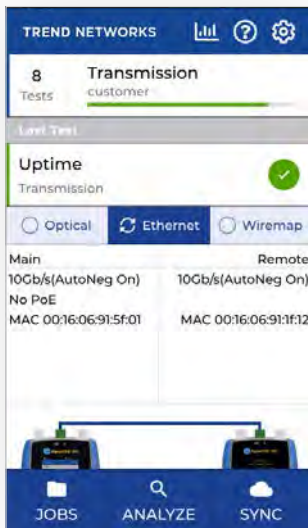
TREND NETWORKS

8
Tests

Transmission
customer

Last Test

Uptime
Transmission

Optical
Ethernet
Wiremap

| Main | Remote |
|---|---|
| 10Gb/s(AutoNeg On) | 10Gb/s(AutoNeg On) |
| No PoE | |
| MAC 00:16:06:91:5f:01 | MAC 00:16:06:91:1f:12 |

JOBS
ANALYZE
SYNC